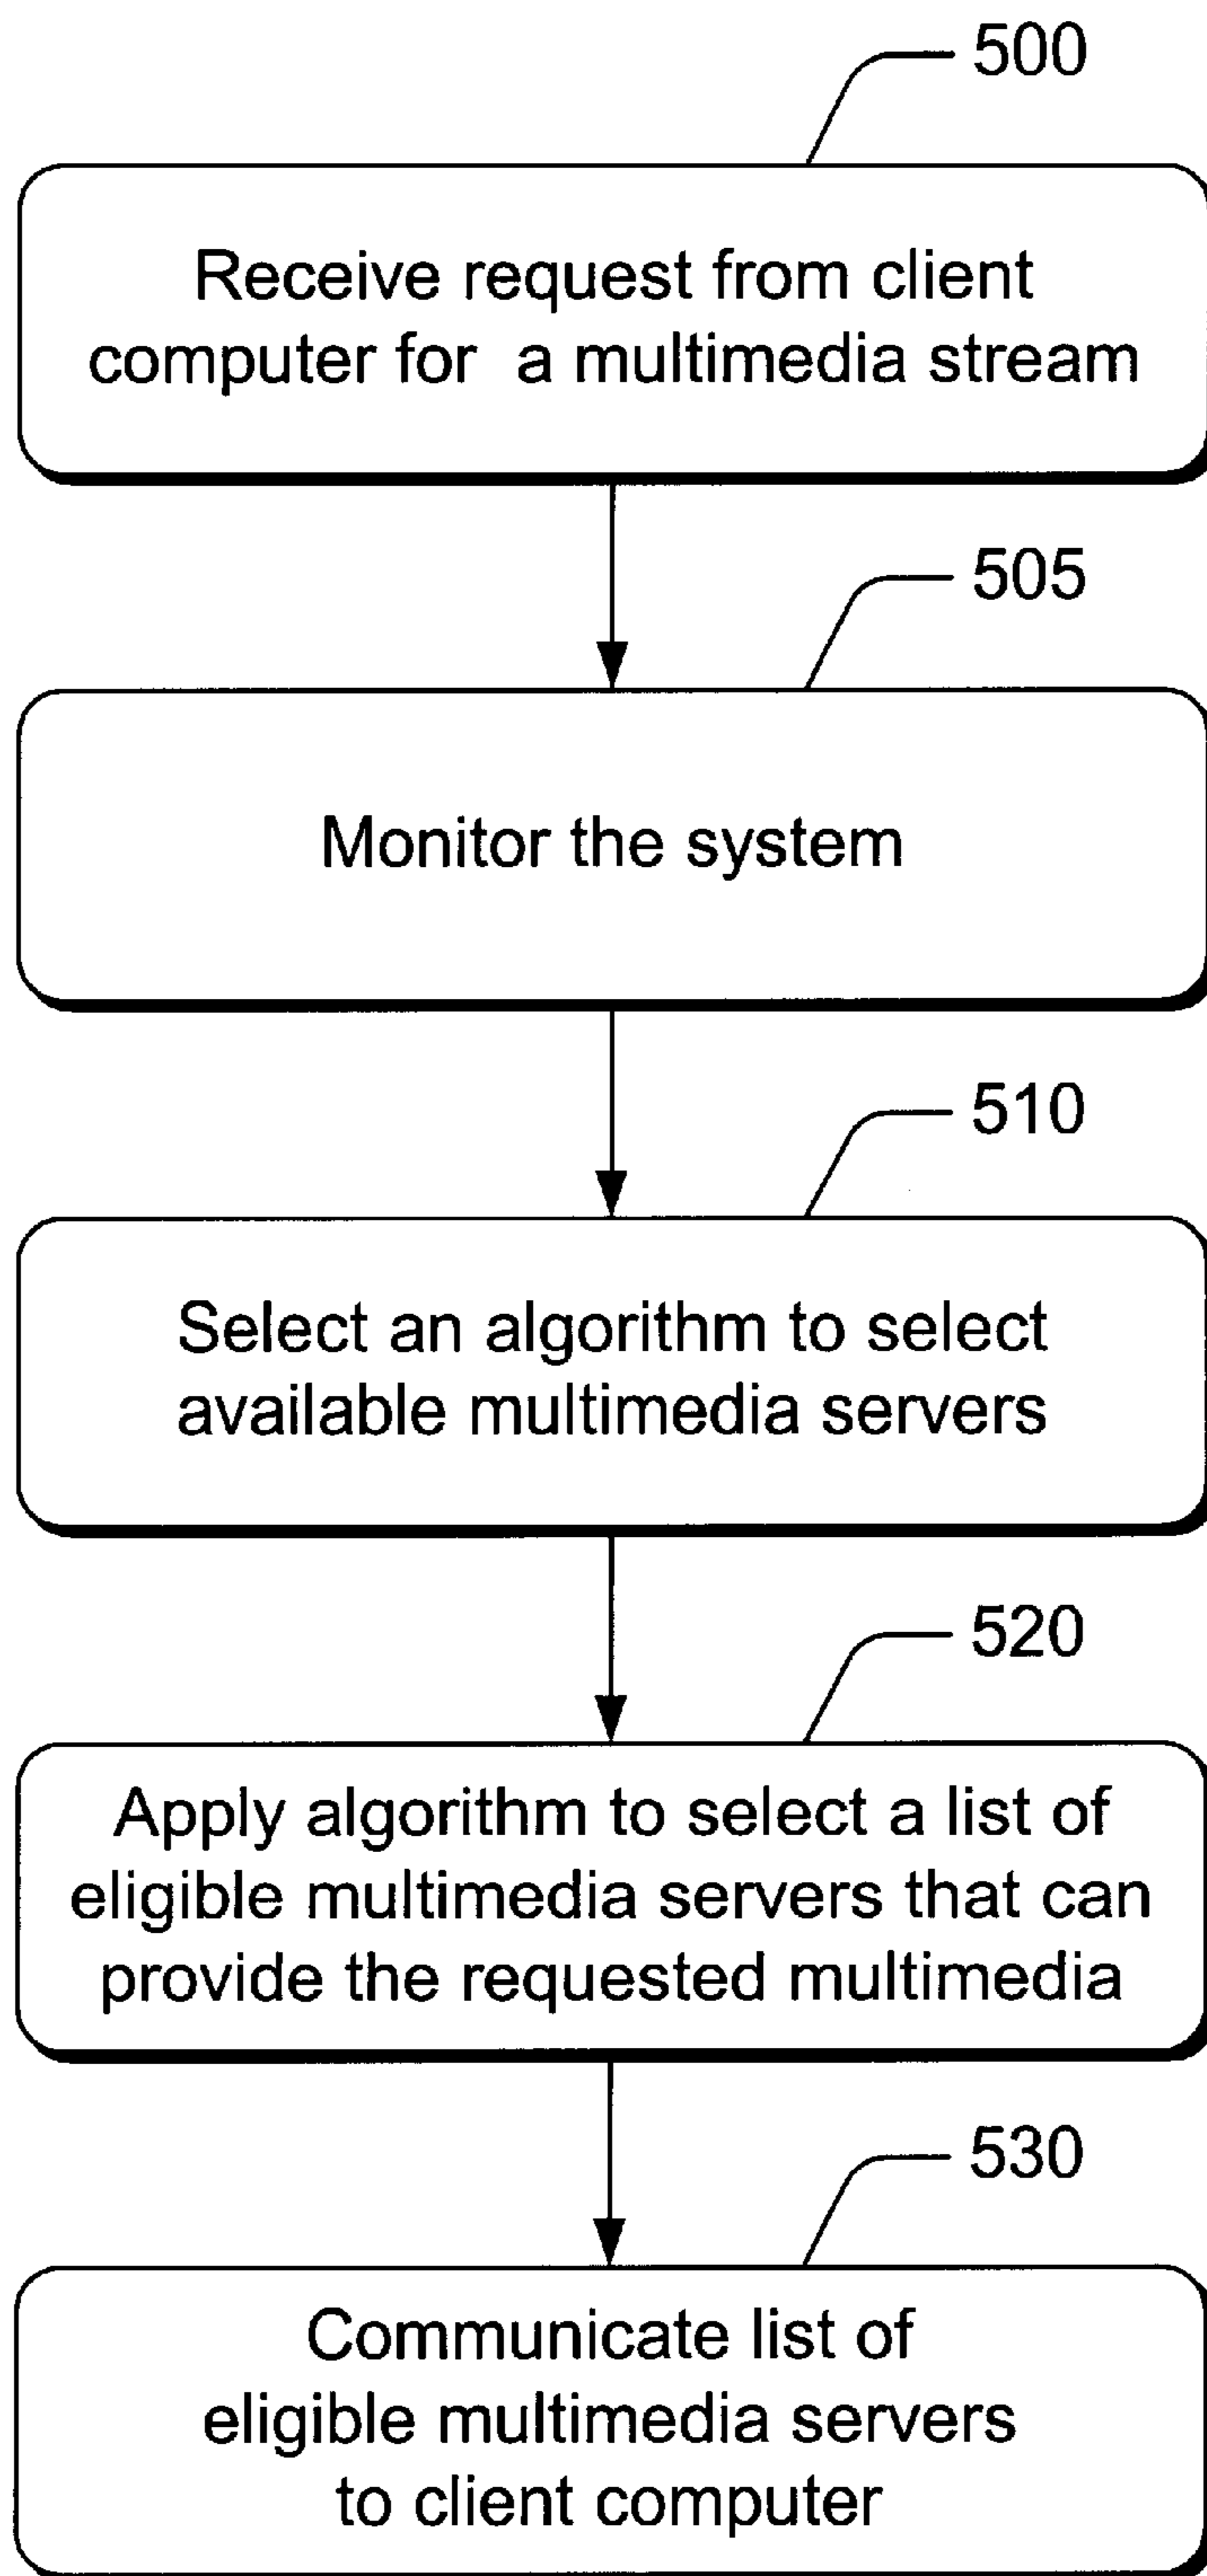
500

Receive request from client computer for a multimedia stream

505

Monitor the system

510

Select an algorithm to select available multimedia servers

520

Apply algorithm to select a list of eligible multimedia servers that can provide the requested multimedia

530

Communicate list of eligible multimedia servers to client computer